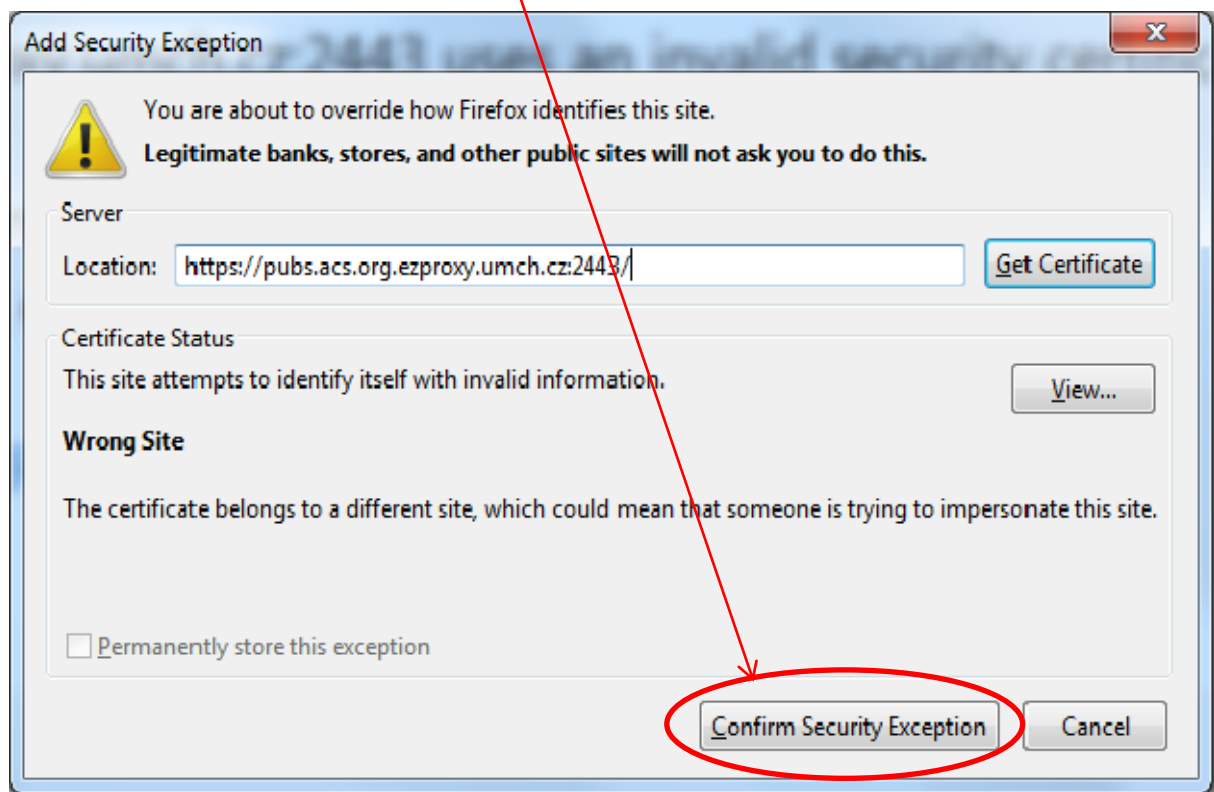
Add Security Exception

You are about to override how Firefox identifies this site.

**Legitimate banks, stores, and other public sites will not ask you to do this.**

Server

Location: https://pubs.acs.org.ezproxy.umch.cz:2443/

Get Certificate

Certificate Status

This site attempts to identify itself with invalid information.

View...

**Wrong Site**

The certificate belongs to a different site, which could mean that someone is trying to impersonate this site.

Permanently store this exception

Confirm Security Exception

Cancel